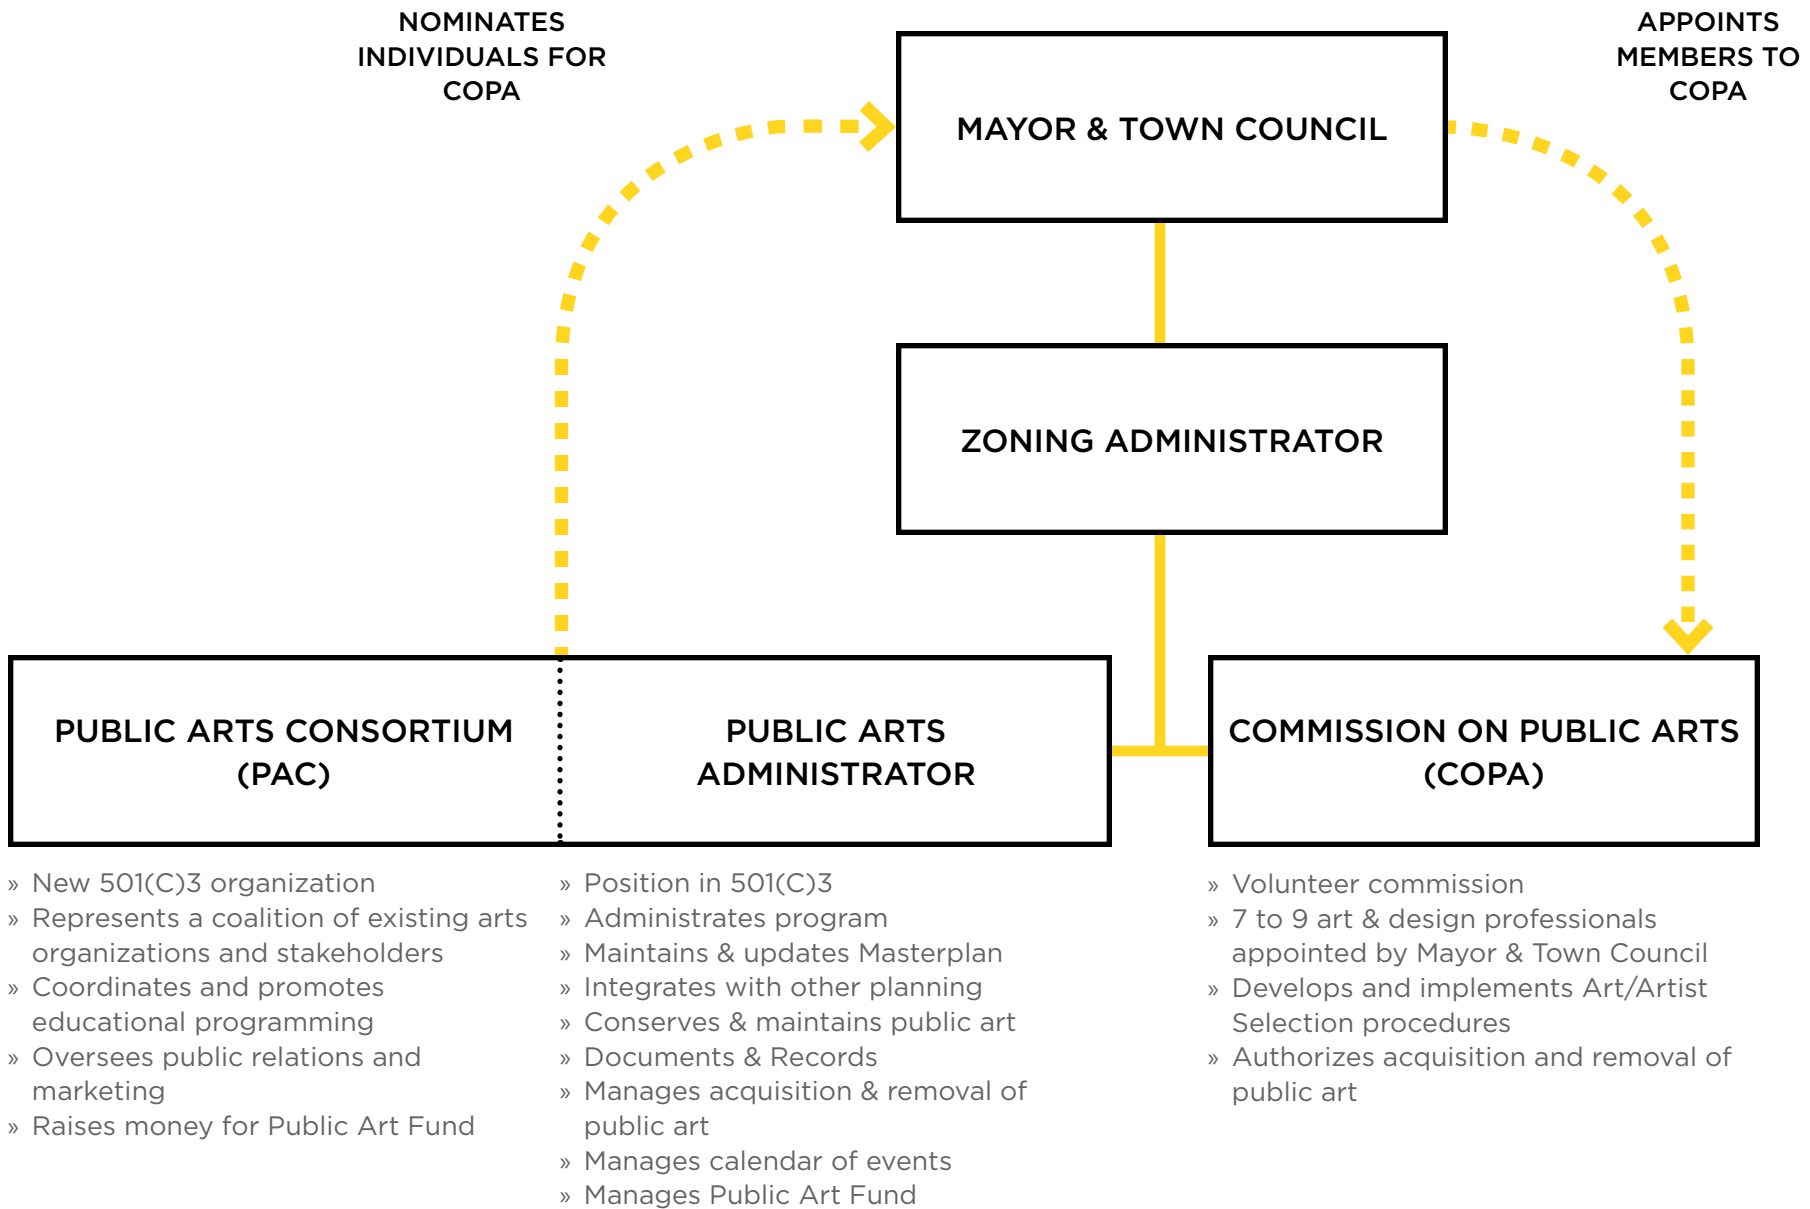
NOMINATES INDIVIDUALS FOR COPA

MAYOR & TOWN COUNCIL

APPOINTS MEMBERS TO COPA

ZONING ADMINISTRATOR

PUBLIC ARTS CONSORTIUM (PAC)

PUBLIC ARTS ADMINISTRATOR

COMMISSION ON PUBLIC ARTS (COPA)

» New 501(C)3 organization
» Represents a coalition of existing arts organizations and stakeholders
» Coordinates and promotes educational programming
» Oversees public relations and marketing
» Raises money for Public Art Fund

» Position in 501(C)3
» Administrates program
» Maintains & updates Masterplan
» Integrates with other planning
» Conserves & maintains public art
» Documents & Records
» Manages acquisition & removal of public art
» Manages calendar of events
» Manages Public Art Fund

» Volunteer commission
» 7 to 9 art & design professionals appointed by Mayor & Town Council
» Develops and implements Art/Artist Selection procedures
» Authorizes acquisition and removal of public art